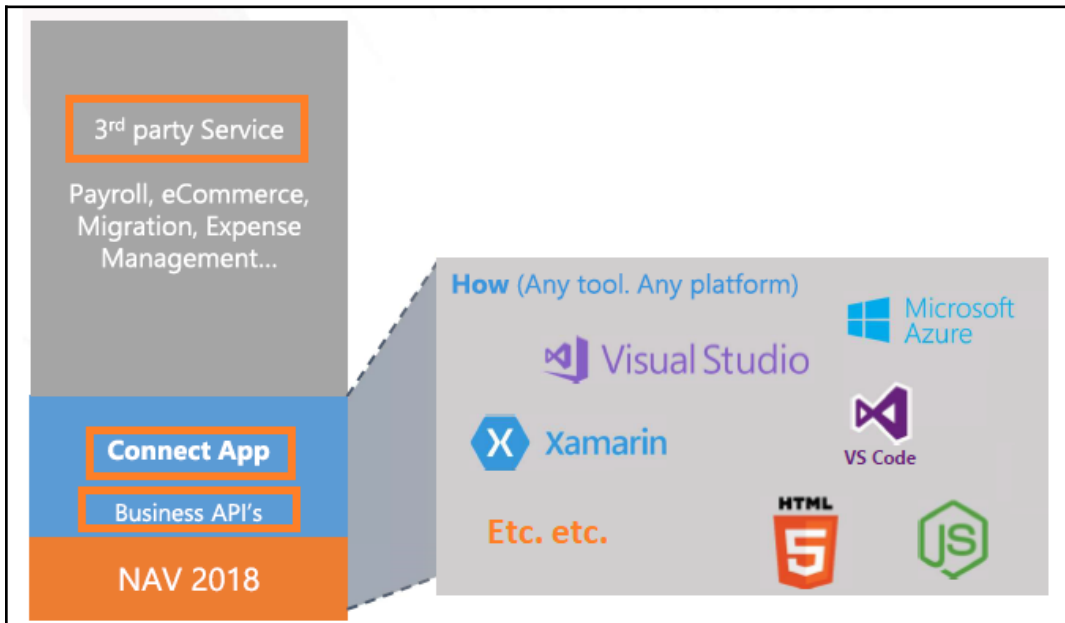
3$^{rd}$ party Service

Payroll, eCommerce, Migration, Expense Management...

Connect App

Business API's

NAV 2018

How (Any tool. Any platform)

Microsoft Azure

Visual Studio

Xamarin

VS Code

Etc. etc.

HTML

5

JS